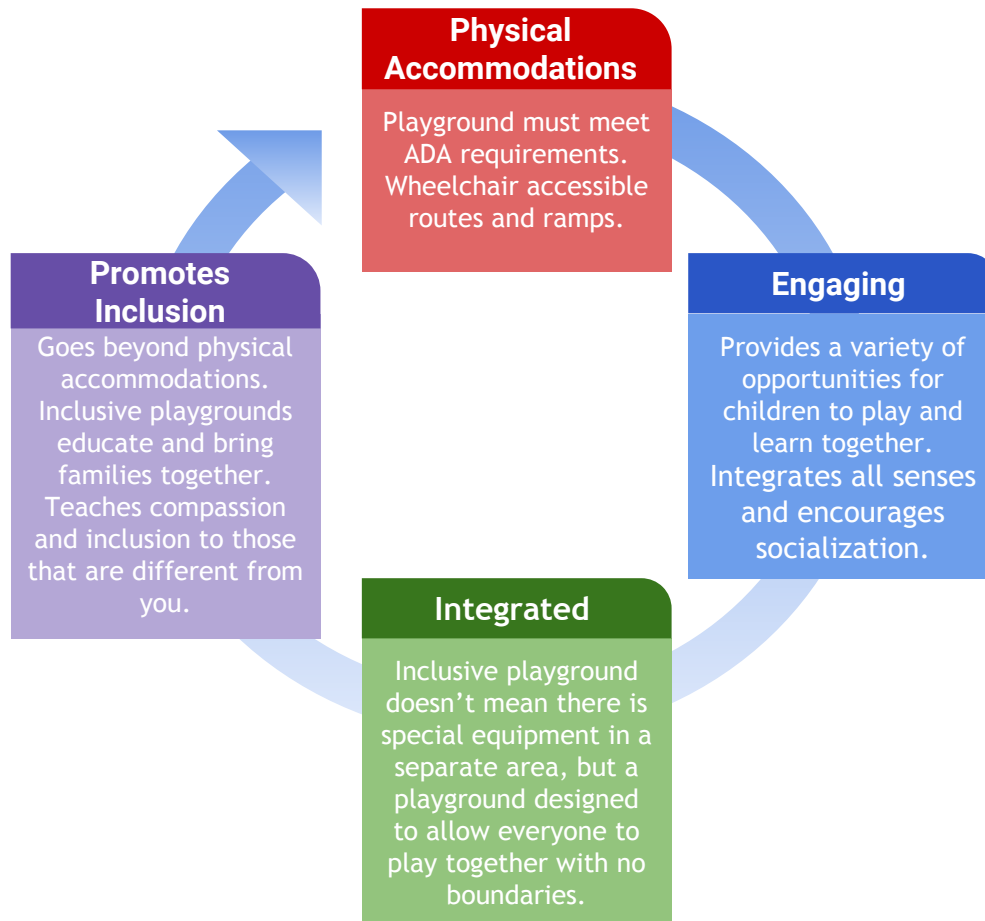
Physical Accommodations

Playground must meet ADA requirements. Wheelchair accessible routes and ramps.

Engaging

Provides a variety of opportunities for children to play and learn together. Integrates all senses and encourages socialization.

Integrated

Inclusive playground doesn’t mean there is special equipment in a separate area, but a playground designed to allow everyone to play together with no boundaries.

Promotes Inclusion

Goes beyond physical accommodations. Inclusive playgrounds educate and bring families together. Teaches compassion and inclusion to those that are different from you.